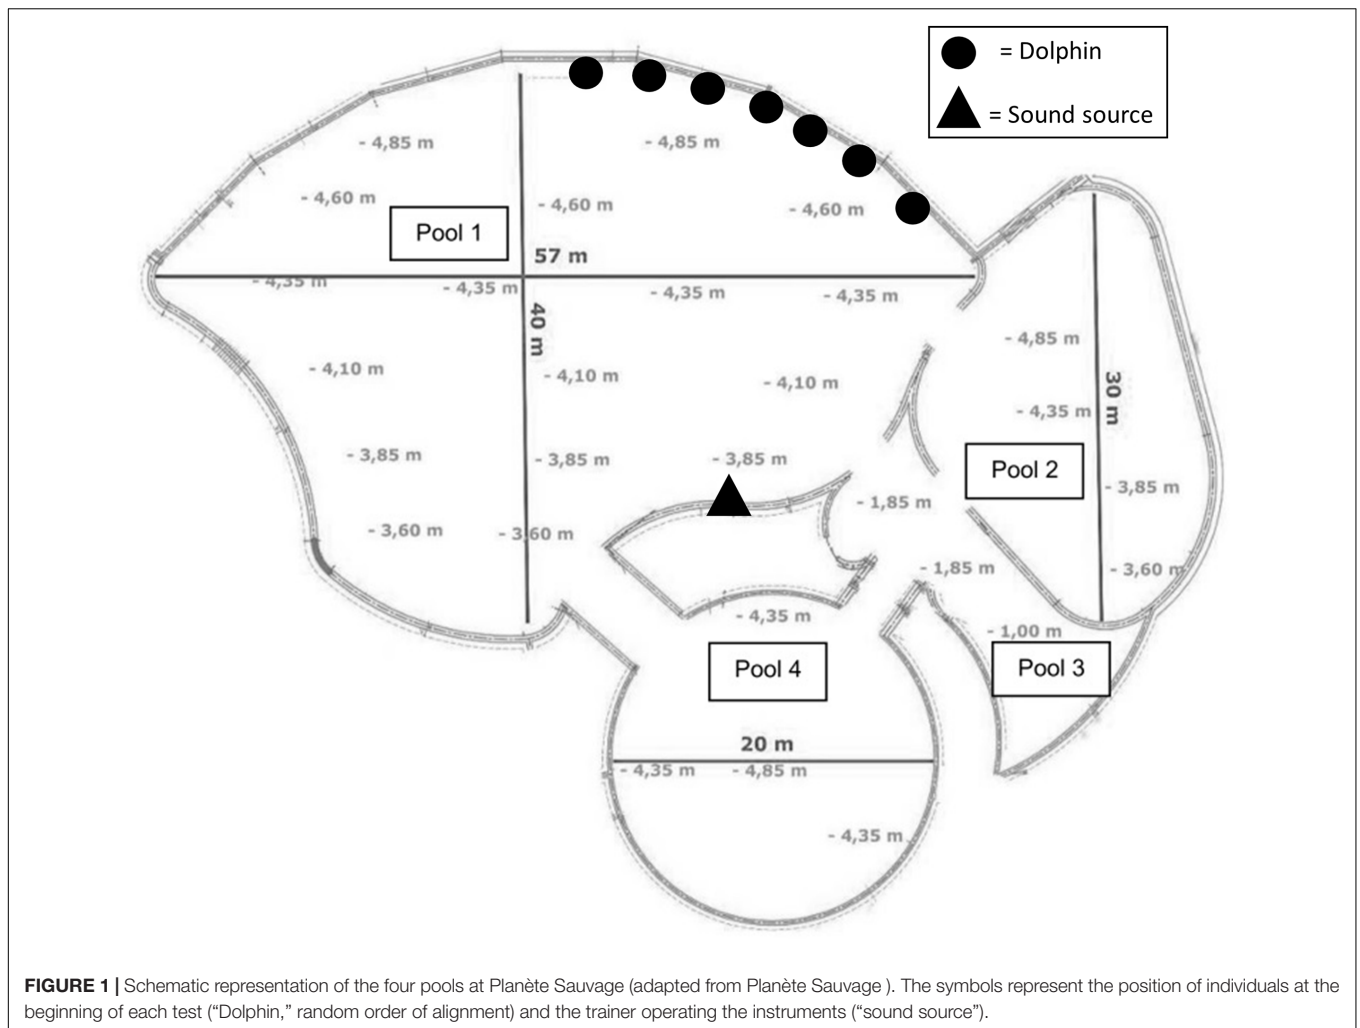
= Dolphin

= Sound source

- 4,85 m

- 4,85 m

- 4,60 m

- 4,60 m

- 4,60 m

Pool 1

57 m

- 4,35 m

- 4,35 m

- 4,35 m

- 4,35 m

40 m

- 4,85 m

30 m

- 4,10 m

- 4,10 m

- 4,10 m

- 4,35 m

- 3,85 m

- 3,85 m

- 3,85 m

Pool 2

- 3,85 m

- 1,85 m

- 3,60 m

- 3,60 m

- 1,85 m

- 3,60 m

- 4,35 m

- 1,00 m

Pool 4

Pool 3

20 m

- 4,35 m

- 4,85 m

- 4,35 m

**FIGURE 1 |** Schematic representation of the four pools at Planète Sauvage (adapted from Planète Sauvage ). The symbols represent the position of individuals at the beginning of each test ("Dolphin," random order of alignment) and the trainer operating the instruments ("sound source").